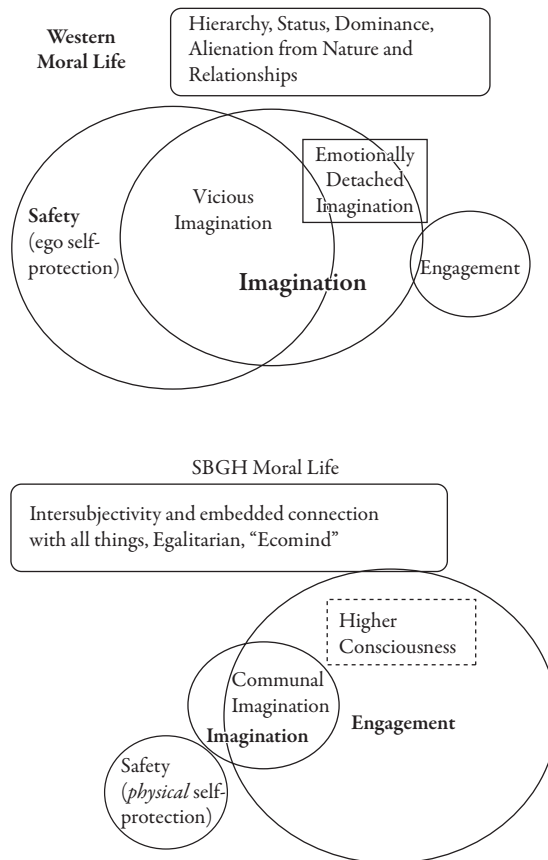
Western Moral Life

Hierarchy, Status, Dominance, Alienation from Nature and Relationships

Safety (ego self-protection)

Vicious Imagination

Emotionally Detached Imagination

Imagination

Engagement

SBGH Moral Life

Intersubjectivity and embedded connection with all things, Egalitarian, "Ecomind"

Higher Consciousness

Communal Imagination

Imagination

Engagement

Safety (*physical* self-protection)